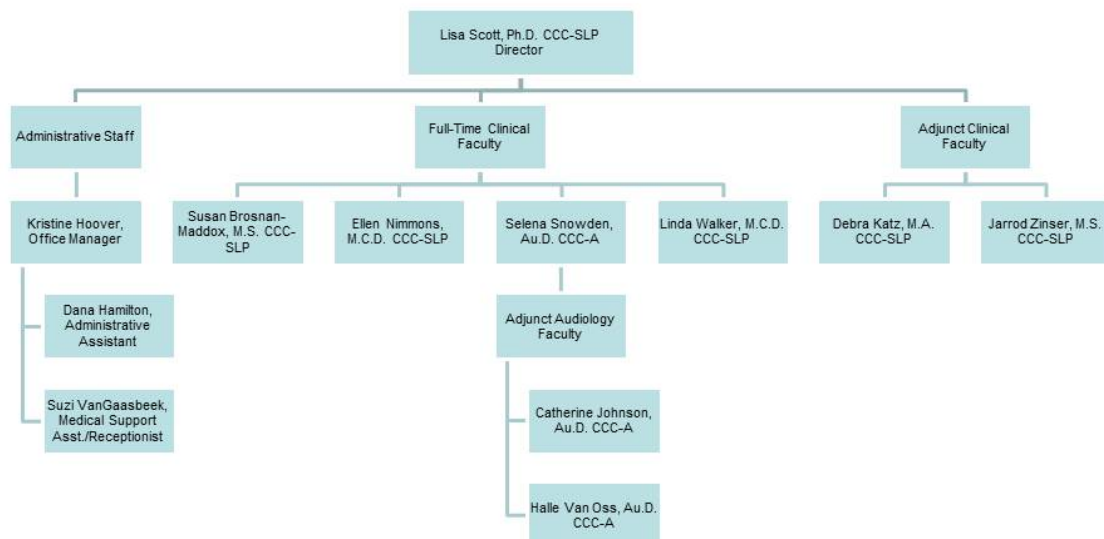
Lisa Scott, Ph.D. CCC-SLP
Director

Administrative Staff

Full-Time Clinical Faculty

Adjunct Clinical Faculty

Kristine Hoover, Office Manager

Dana Hamilton, Administrative Assistant

Suzi VanGaasbeek, Medical Support Asst./Receptionist

Susan Brosnan-Maddox, M.S. CCC-SLP

Ellen Nimmons, M.C.D. CCC-SLP

Selena Snowden, Au.D. CCC-A

Linda Walker, M.C.D. CCC-SLP

Adjunct Audiology Faculty

Catherine Johnson, Au.D. CCC-A

Halle Van Oss, Au.D. CCC-A

Debra Katz, M.A. CCC-SLP

Jarrod Zinser, M.S. CCC-SLP